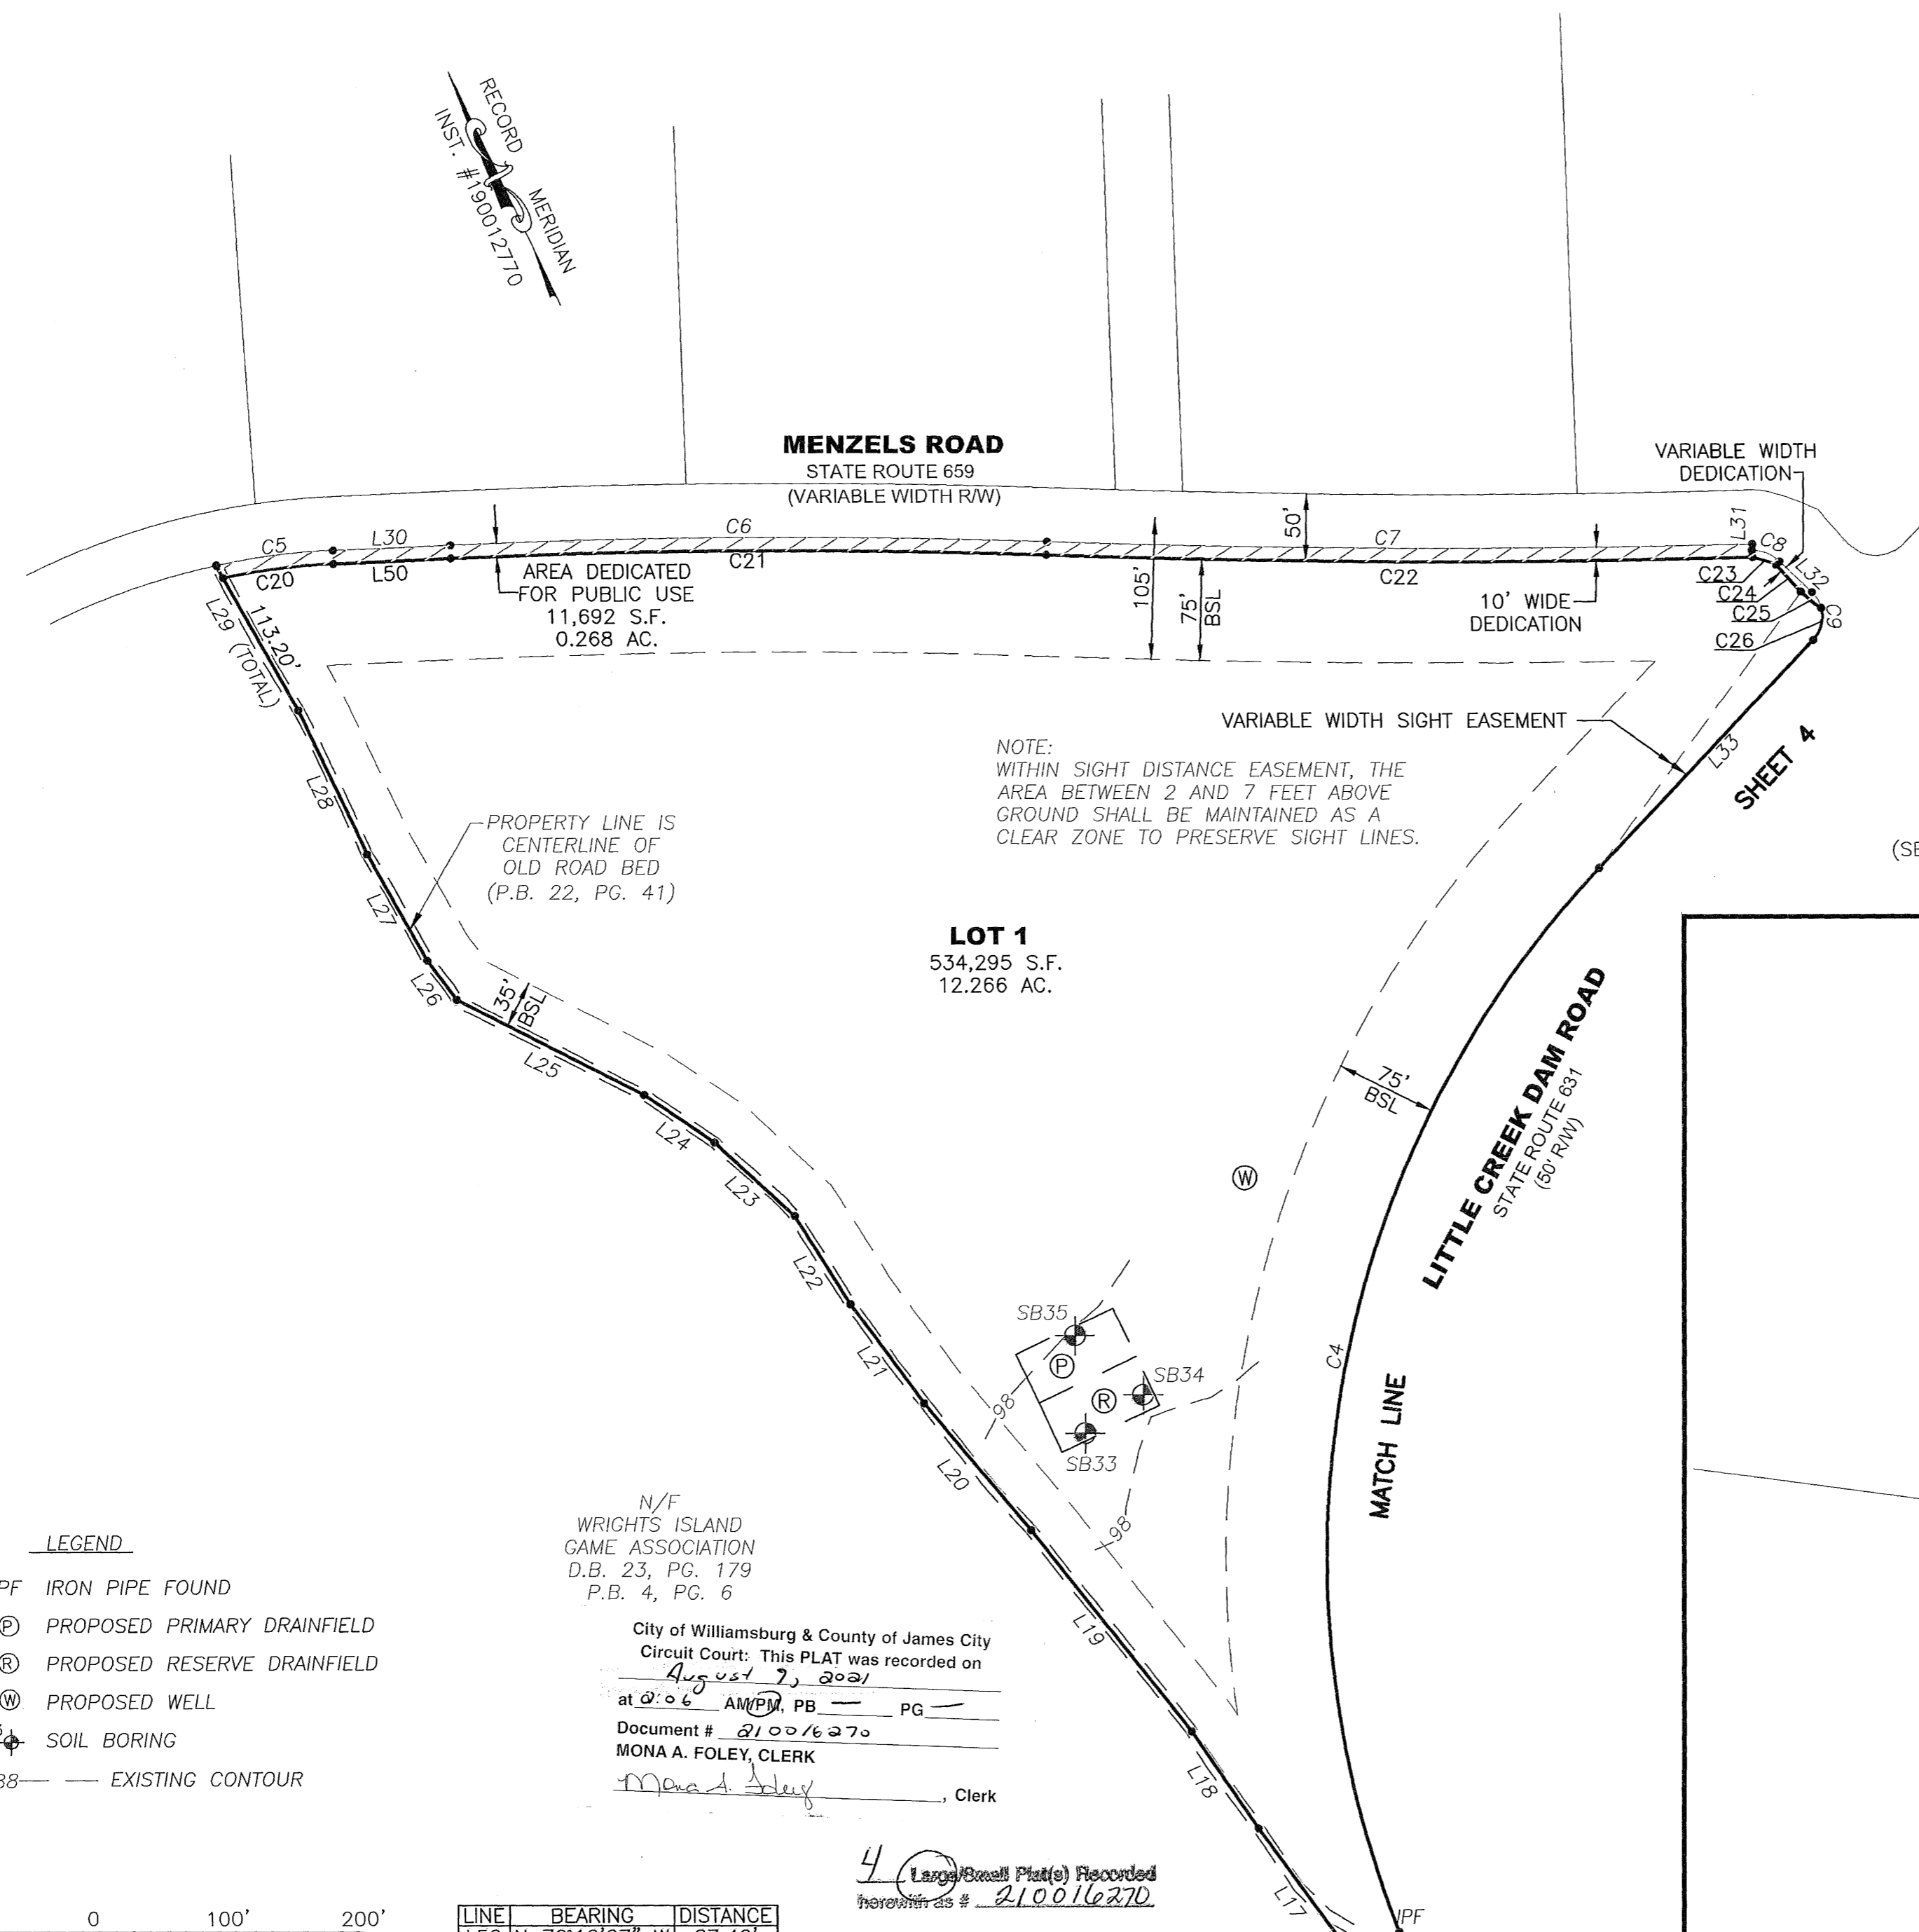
RECORD MERIDIAN
INST. #190012770

MENZELS ROAD
STATE ROUTE 659
(VARIABLE WIDTH R/W)

VARIABLE WIDTH DEDICATION

C5 L30 C6 50' C7 L31 C8
C20 L50 C21 C22 C23 L32
C24 C25 C9 C26

AREA DEDICATED FOR PUBLIC USE
11,692 S.F.
0.268 AC.

105'
75' BSL

10' WIDE DEDICATION

L29 113.20' (TOTAL)

VARIABLE WIDTH SIGHT EASEMENT

NOTE:
WITHIN SIGHT DISTANCE EASEMENT, THE AREA BETWEEN 2 AND 7 FEET ABOVE GROUND SHALL BE MAINTAINED AS A CLEAR ZONE TO PRESERVE SIGHT LINES.

L33
SHEET 4

(SE

L28

PROPERTY LINE IS CENTERLINE OF OLD ROAD BED (P.B. 22, PG. 41)

L27

LOT 1
534,295 S.F.
12.266 AC.

L26
35' BSL
L25

75' BSL

LITTLE CREEK DAM ROAD
STATE ROUTE 631
(50' R/W)

L24
L23

Ⓦ

L22

SB35
Ⓟ
SB34
Ⓡ
SB33
98
L21

C4

MATCH LINE

L20

98

LEGEND
PF IRON PIPE FOUND
Ⓟ PROPOSED PRIMARY DRAINFIELD
Ⓡ PROPOSED RESERVE DRAINFIELD
Ⓦ PROPOSED WELL
SOIL BORING
88— — EXISTING CONTOUR

N/F
WRIGHTS ISLAND GAME ASSOCIATION
D.B. 23, PG. 179
P.B. 4, PG. 6

L19

City of Williamsburg & County of James City Circuit Court: This PLAT was recorded on August 9, 2021
at 2:06 AM/PM, PB — PG —
Document # 210016270
MONA A. FOLEY, CLERK
Mona A. Foley, Clerk

L18

4 Large/Small Plat(s) Recorded herewith as # 210016270

L17
IPF

0 100' 200'

| LINE | BEARING | DISTANCE |
|---|---|---|
| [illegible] | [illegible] | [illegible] |